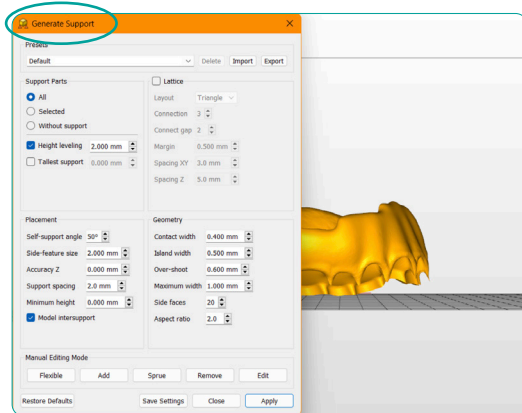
Generate Support

Presets
Default
Delete Import Export

Support Parts
All
Selected
Without support
Height leveling 2.000 mm
Tallest support 0.000 mm

Lattice
Layout Triangle
Connection 3
Connect gap 2
Margin 0.500 mm
Spacing XY 3.0 mm
Spacing Z 5.0 mm

Placement
Self-support angle 50°
Side-feature size 2.000 mm
Accuracy Z 0.000 mm
Support spacing 2.0 mm
Minimum height 0.000 mm
Model intersupport

Geometry
Contact width 0.400 mm
Island width 0.300 mm
Over-shoot 0.600 mm
Maximum width 1.000 mm
Side faces 20
Aspect ratio 2.0

Manual Editing Mode
Flexible Add Sprue Remove Edit

Restore Defaults Save Settings Close Apply